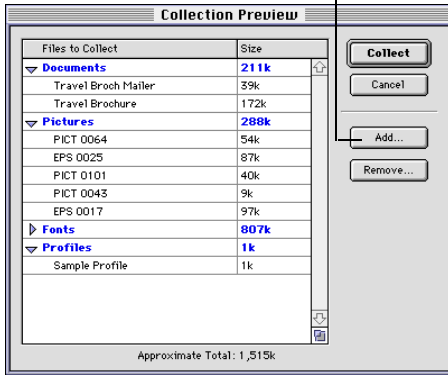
Collection Preview

| Files to Collect | Size |
|---|---|
| Documents | 211k |
| Travel Broch Mailer | 39k |
| Travel Brochure | 172k |
| Pictures | 288k |
| PICT 0064 | 54k |
| EPS 0025 | 87k |
| PICT 0101 | 40k |
| PICT 0043 | 9k |
| EPS 0017 | 97k |
| Fonts | 807k |
| Profiles | 1k |
| Sample Profile | 1k |

Approximate Total: 1,515k

Collect

Cancel

Add...

Remove...